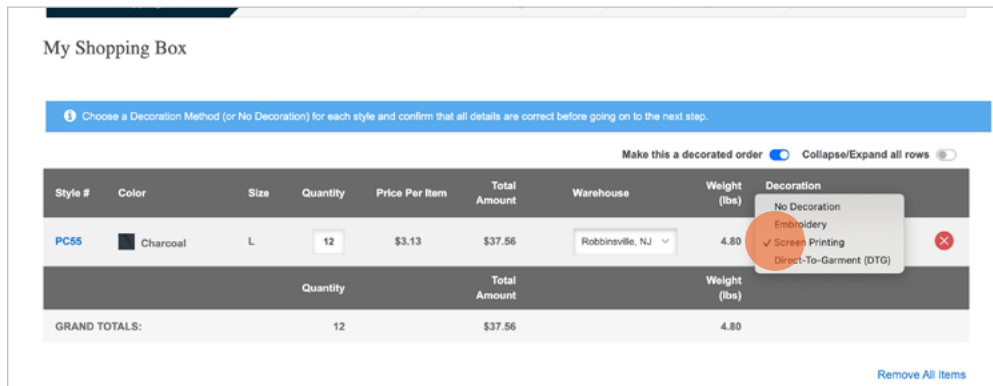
My Shopping Box

Choose a Decoration Method (or No Decoration) for each style and confirm that all details are correct before going on to the next step.

Make this a decorated order Collapse/Expand all rows

| Style # | Color | Size | Quantity | Price Per Item | Total Amount | Warehouse | Weight (lbs) | Decoration |
|---|---|---|---|---|---|---|---|---|
| PC55 | Charcoal | L | 12 | $3.13 | $37.56 | Robbinsville, NJ | 4.80 | No Decoration<br>Embroidery<br>✓ Screen Printing<br>Direct-To-Garment (DTG) |
| | | | Quantity | | Total Amount | | Weight (lbs) | |
| GRAND TOTALS: | | | 12 | | $37.56 | | 4.80 | |

Remove All Items